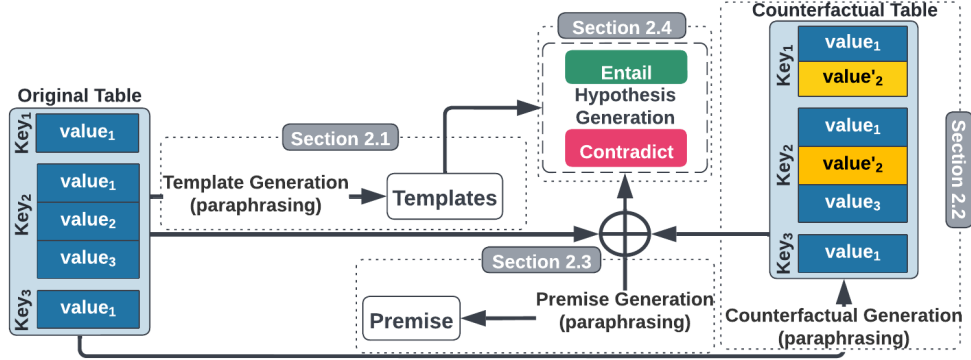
Section 2.4

Entail

Hypothesis Generation

Contradict

Counterfactual Table

$Key_1$ $value_1$ $value'_2$

$Key_2$ $value_1$ $value'_2$ $value_3$

$Key_3$ $value_1$

Section 2.2

Original Table

$Key_1$ $value_1$

$Key_2$ $value_1$ $value_2$ $value_3$

$Key_3$ $value_1$

Section 2.1

Template Generation (paraphrasing)

Templates

Section 2.3

Premise Generation (paraphrasing)

Premise

Counterfactual Generation (paraphrasing)